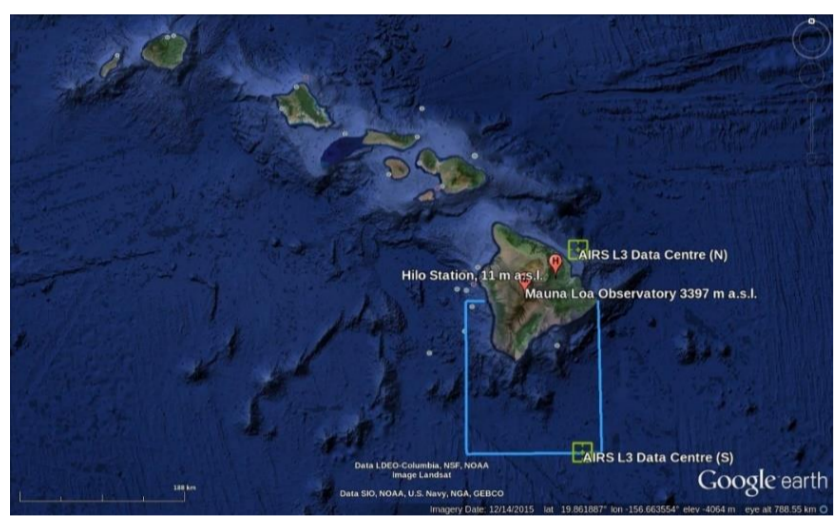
AIRS L3 Data Centre (N)
H
Hilo Station, 11 m a.s.l.
Mauna Loa Observatory 3397 m a.s.l.
AIRS L3 Data Centre (S)
Data LDEO-Columbia, NSF, NOAA
Image Landsat
Data SIO, NOAA, U.S. Navy, NGA, GEBCO
188 km
Google earth
Imagery Date: 12/14/2015 lat 19.861887° lon -156.663554° elev -4064 m eye alt 788.55 km